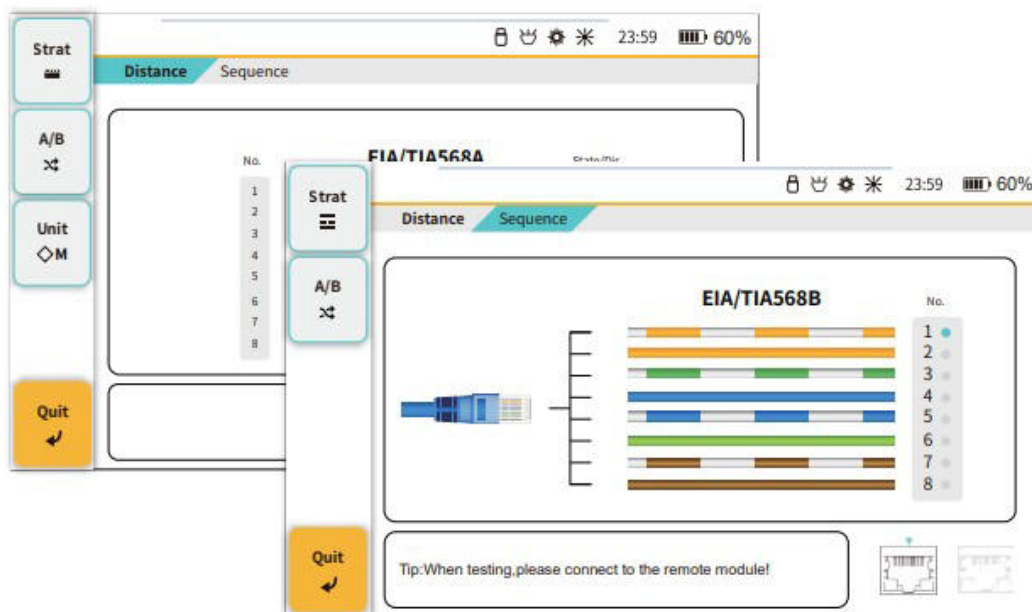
Strat

A/B

Unit
◇M

Quit

23:59 60%

Distance Sequence

No.
1
2
3
4
5
6
7
8

EIA/TIA568A

State/Dir

Strat

A/B

Quit

23:59 60%

Distance Sequence

EIA/TIA568B

No.
1
2
3
4
5
6
7
8

Tip:When testing,please connect to the remote module!